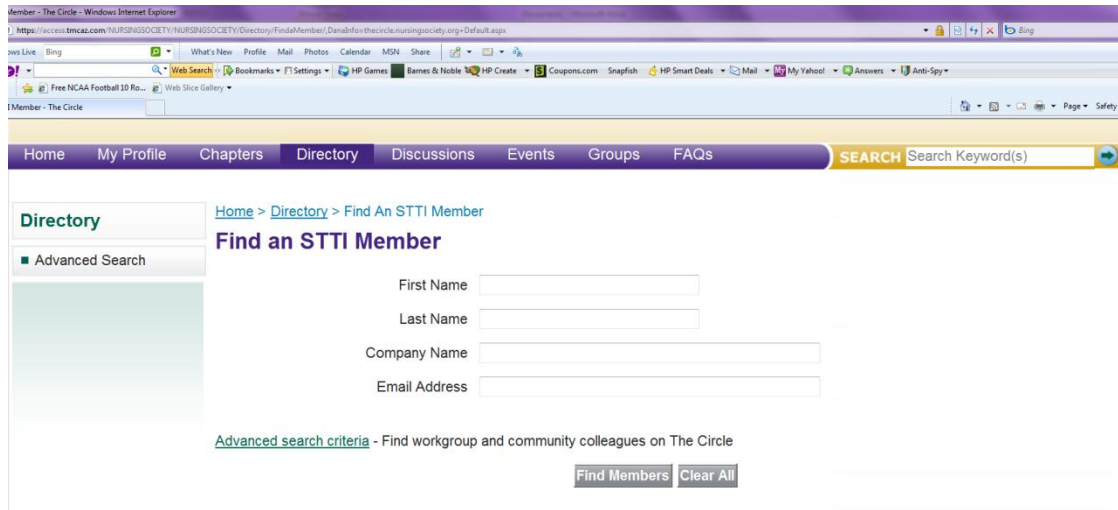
Member - The Circle - Windows Internet Explorer

https://access.tmcaz.com/NURSINGSOCIETY/NURSINGSOCIETY/Directory/FindaMember/,DanaInfo=thecircle.nursingsociety.org+Default.aspx

Bing

ows Live Bing What's New Profile Mail Photos Calendar MSN Share

Web Search Bookmarks Settings HP Games Barnes & Noble HP Create Coupons.com Snapfish HP Smart Deals Mail My Yahoo! Answers Anti-Spy

Free NCAA Football 10 Ro... Web Slice Gallery

Member - The Circle

Page Safety

Home My Profile Chapters Directory Discussions Events Groups FAQs SEARCH Search Keyword(s)

Directory

Advanced Search

Home > Directory > Find An STTI Member

Find an STTI Member

First Name

Last Name

Company Name

Email Address

Advanced search criteria - Find workgroup and community colleagues on The Circle

Find Members Clear All